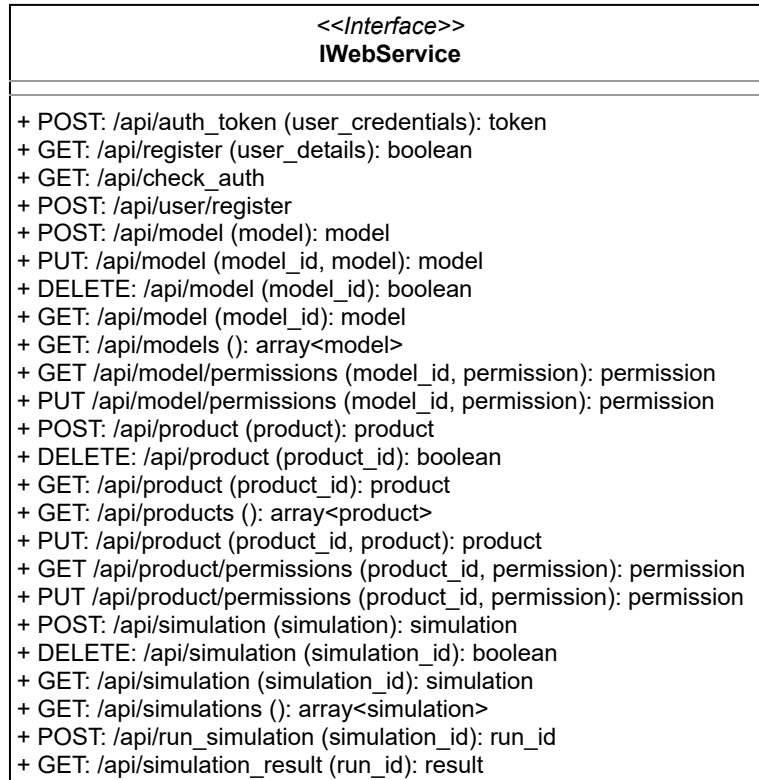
<<Interface>>
IWebService

+ POST: /api/auth_token (user_credentials): token
+ GET: /api/register (user_details): boolean
+ GET: /api/check_auth
+ POST: /api/user/register
+ POST: /api/model (model): model
+ PUT: /api/model (model_id, model): model
+ DELETE: /api/model (model_id): boolean
+ GET: /api/model (model_id): model
+ GET: /api/models (): array<model>
+ GET /api/model/permissions (model_id, permission): permission
+ PUT /api/model/permissions (model_id, permission): permission
+ POST: /api/product (product): product
+ DELETE: /api/product (product_id): boolean
+ GET: /api/product (product_id): product
+ GET: /api/products (): array<product>
+ PUT: /api/product (product_id, product): product
+ GET /api/product/permissions (product_id, permission): permission
+ PUT /api/product/permissions (product_id, permission): permission
+ POST: /api/simulation (simulation): simulation
+ DELETE: /api/simulation (simulation_id): boolean
+ GET: /api/simulation (simulation_id): simulation
+ GET: /api/simulations (): array<simulation>
+ POST: /api/run_simulation (simulation_id): run_id
+ GET: /api/simulation_result (run_id): result